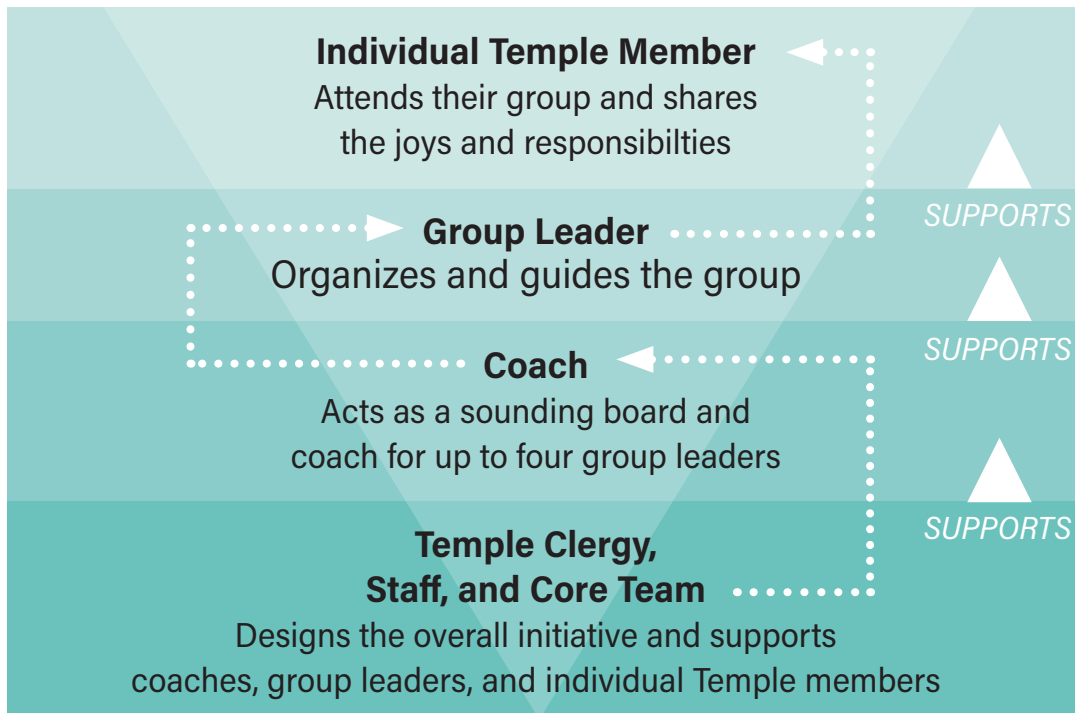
Individual Temple Member
Attends their group and shares the joys and responsibilties

Group Leader
Organizes and guides the group

Coach
Acts as a sounding board and coach for up to four group leaders

Temple Clergy, Staff, and Core Team
Designs the overall initiative and supports coaches, group leaders, and individual Temple members

SUPPORTS

SUPPORTS

SUPPORTS